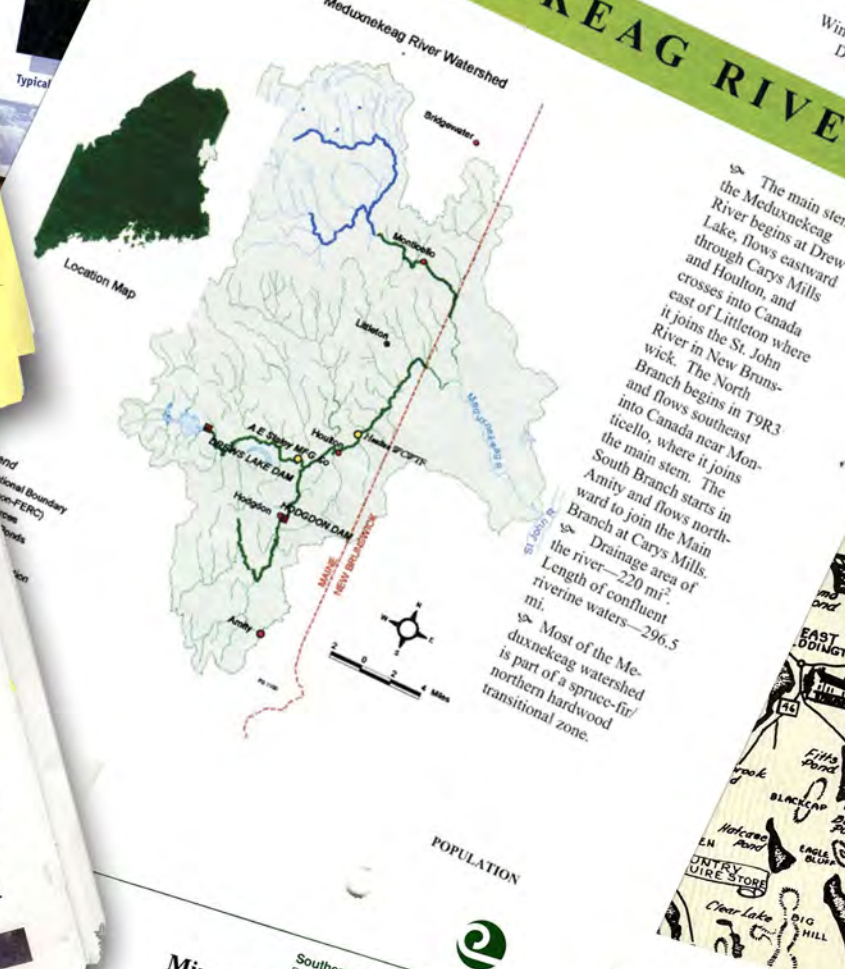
Typical

KEAG RIVE

Win
D

Meduxnekeag River Watershed

Location Map

Bridgewater

Monticello

Littleton

A.E. Sloan Mfg Co

DREWS LAKE DAM

Houlton

Houlton SPCF/TE

Hodgdon

HODGDON DAM

MAINE

NEW BRUNSWICK

Meduxnekeag R.

St John R.

Amity

Miles

ond

ational Boundary

ion-FERC)

ces

onds

ion

The main stem of the Meduxnekeag River begins at Drews Lake, flows eastward through Carys Mills and Houlton, and crosses into Canada east of Littleton where it joins the St. John River in New Brunswick. The North Branch begins in T9R3 and flows southeast into Canada near Monticello, where it joins the main stem. The South Branch starts in Amity and flows northward to join the Main Branch at Carys Mills.

Drainage area of the river—220 mi². Length of confluent riverine waters—296.5 mi.

Most of the Meduxnekeag watershed is part of a spruce-fir/northern hardwood transitional zone.

POPULATION

Mi

Southe

ond

EAST
DDINGT

46

rook

Fitts
Pond

BLACKCAP

Hatcase
Pond

EN

EAGLE
BLUFF

UNTRY
UIRE STORE

Clear Lake

BIG
HILL